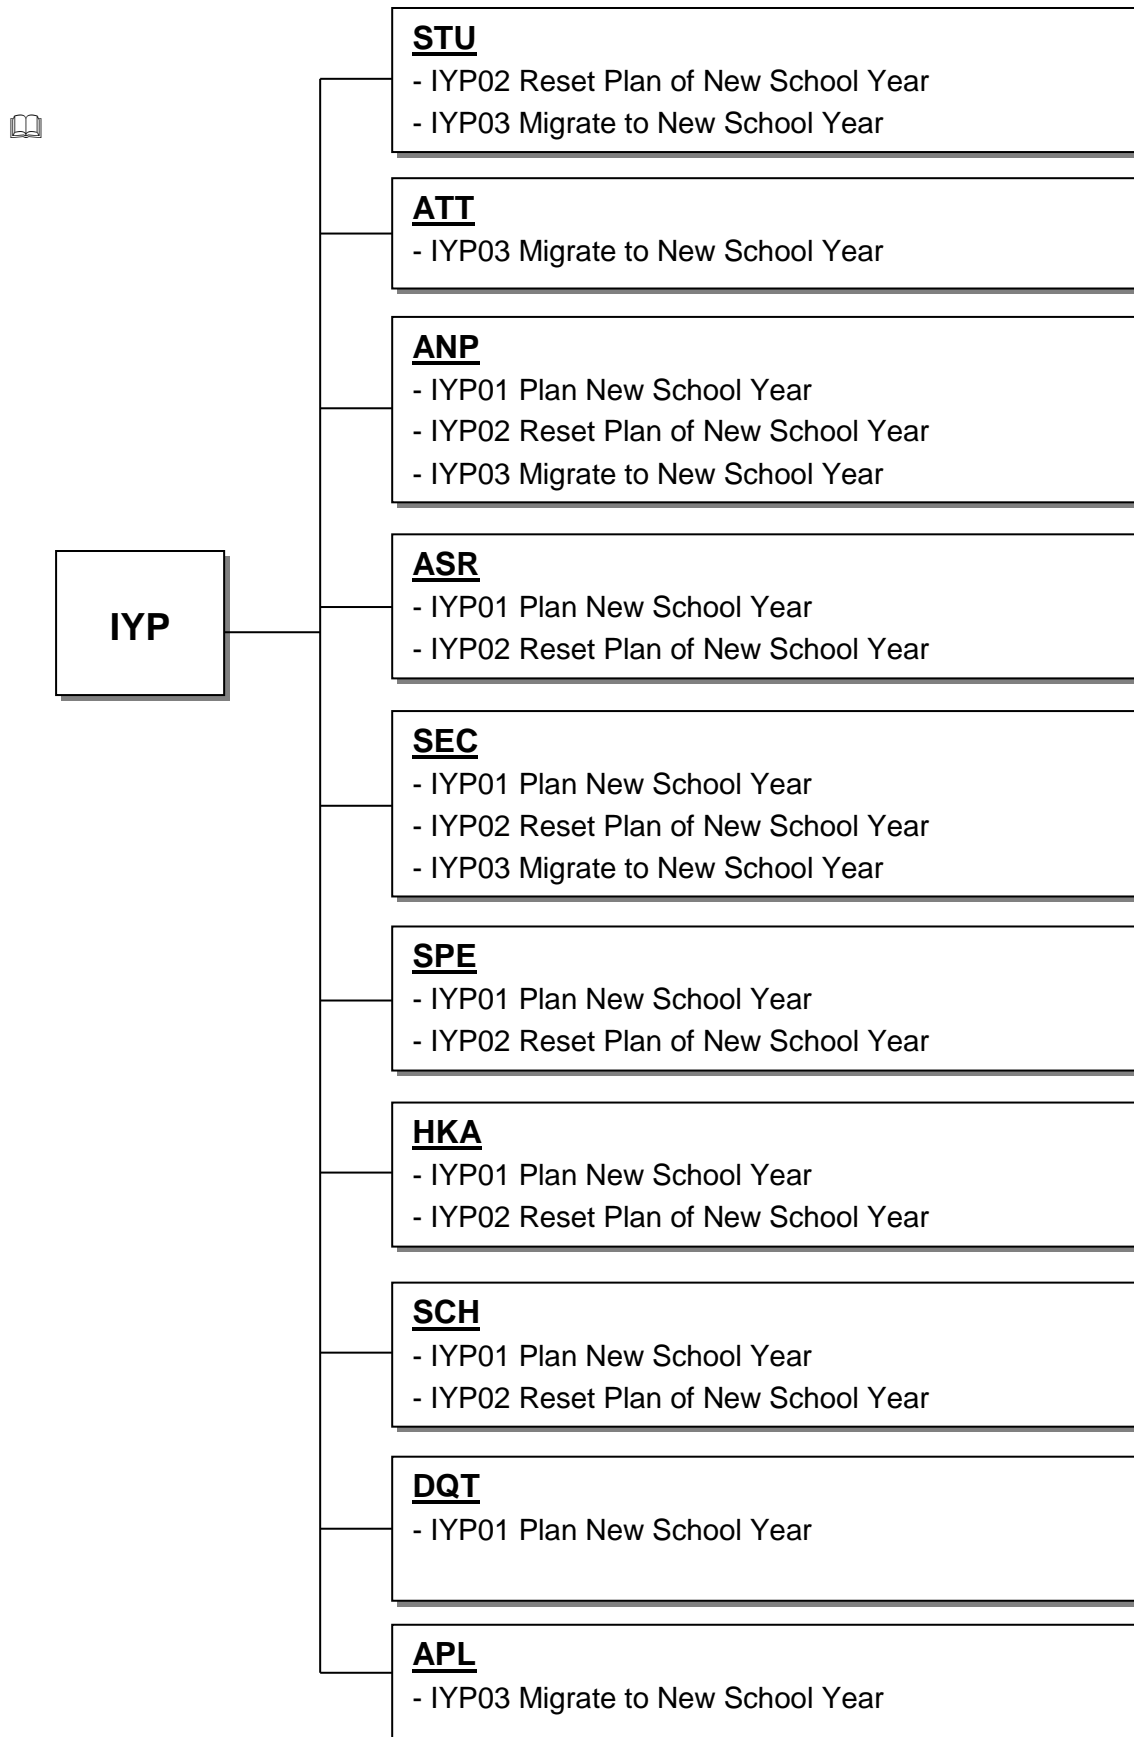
IYP

STU
- IYP02 Reset Plan of New School Year
- IYP03 Migrate to New School Year

ATT
- IYP03 Migrate to New School Year

ANP
- IYP01 Plan New School Year
- IYP02 Reset Plan of New School Year
- IYP03 Migrate to New School Year

ASR
- IYP01 Plan New School Year
- IYP02 Reset Plan of New School Year

SEC
- IYP01 Plan New School Year
- IYP02 Reset Plan of New School Year
- IYP03 Migrate to New School Year

SPE
- IYP01 Plan New School Year
- IYP02 Reset Plan of New School Year

HKA
- IYP01 Plan New School Year
- IYP02 Reset Plan of New School Year

SCH
- IYP01 Plan New School Year
- IYP02 Reset Plan of New School Year

DQT
- IYP01 Plan New School Year

APL
- IYP03 Migrate to New School Year